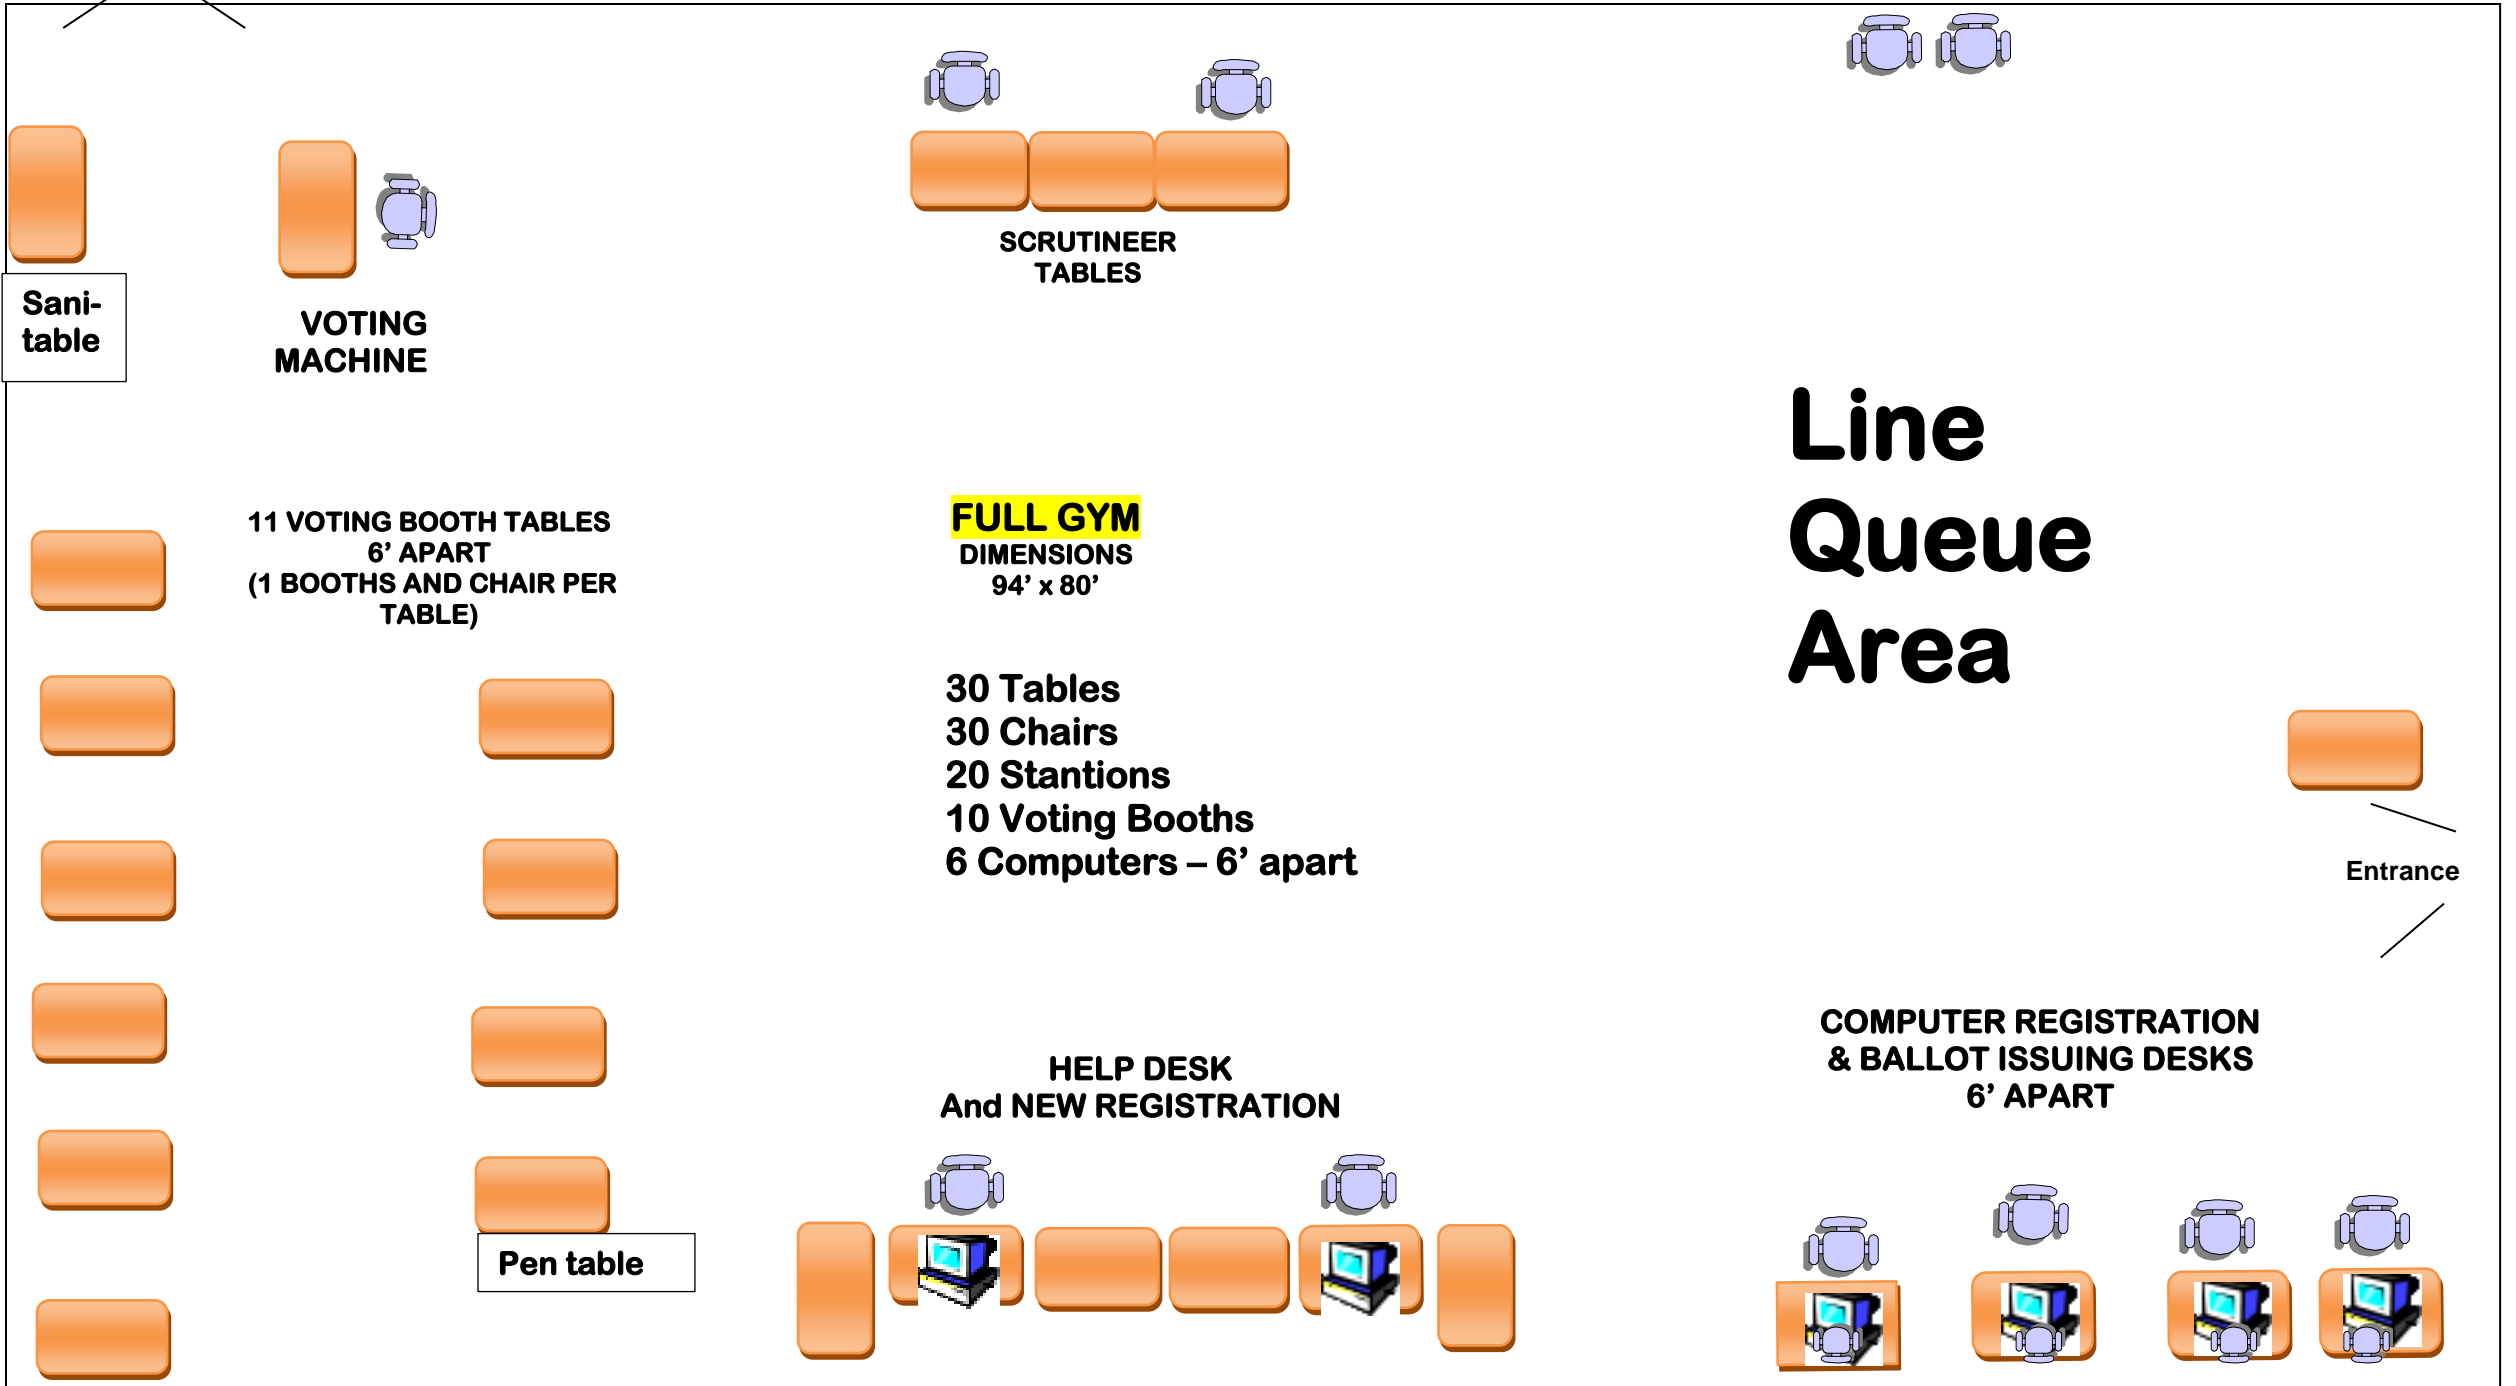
Sani-table

VOTING MACHINE

SCRUTINEER TABLES

Line Queue Area

11 VOTING BOOTH TABLES 6’ APART (1 BOOTHS AND CHAIR PER TABLE)

FULL GYM
DIMENSIONS
94’ x 80’

30 Tables
30 Chairs
20 Stantions
10 Voting Booths
6 Computers – 6’ apart

Entrance

COMPUTER REGISTRATION & BALLOT ISSUING DESKS 6’ APART

HELP DESK
And NEW REGISTRATION

Pen table